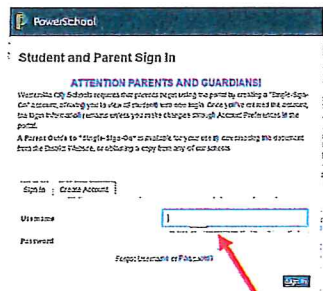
PowerSchool

Student and Parent Sign In

ATTENTION PARENTS AND GUARDIANS!

Wenatchee City Schools requests that parents begin using the portal by creating a "Single-Sign-On" account, allowing you to view all students with one login. Once you've created the account, the login information remains unless you make changes through Account Preferences in the portal.

A Parent Guide to "Single-Sign-On" is available for your use by downloading the document from the District Website, or obtaining a copy from any of our schools.

Sign In | Create Account

Username

Password

Forgot Username or Password?

Sign In